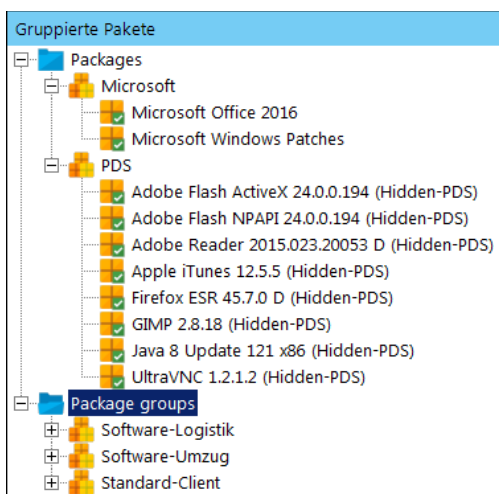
Gruppierte Pakete

Packages
Microsoft
Microsoft Office 2016
Microsoft Windows Patches
PDS
Adobe Flash ActiveX 24.0.0.194 (Hidden-PDS)
Adobe Flash NPAPI 24.0.0.194 (Hidden-PDS)
Adobe Reader 2015.023.20053 D (Hidden-PDS)
Apple iTunes 12.5.5 (Hidden-PDS)
Firefox ESR 45.7.0 D (Hidden-PDS)
GIMP 2.8.18 (Hidden-PDS)
Java 8 Update 121 x86 (Hidden-PDS)
UltraVNC 1.2.1.2 (Hidden-PDS)
Package groups
Software-Logistik
Software-Umzug
Standard-Client